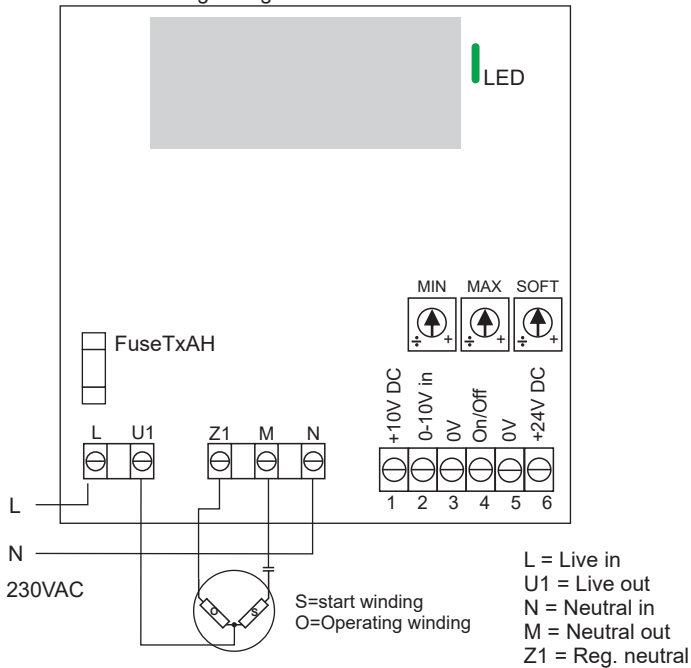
LED

MIN MAX SOFT

FuseTxAH

+10V DC
0-10V in
0V
On/Off
0V
+24V DC

L U1 Z1 M N

1 2 3 4 5 6

L

N

230VAC

O S

S=start winding
O=Operating winding

L = Live in
U1 = Live out
N = Neutral in
M = Neutral out
Z1 = Reg. neutral